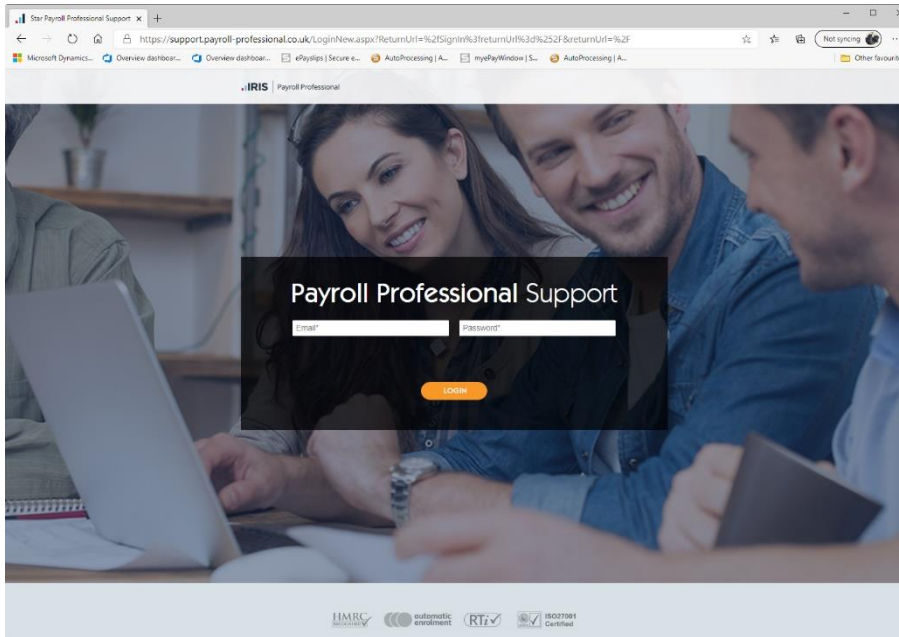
Star Payroll Professional Support ×
https://support.payroll-professional.co.uk/LoginNew.aspx?ReturnUrl=%2fSignIn%3freturnUrl%3d%252F&returnUrl=%2F
Not syncing
Microsoft Dynamics... Overview dashboar... Overview dashboar... ePayslips | Secure e... AutoProcessing | A... myePayWindow | S... AutoProcessing | A...
Other favourit

IRIS | Payroll Professional

Payroll Professional Support

Email*
Password*

LOGIN

HMRC automatic enrolment RTI ISO27001 Certified